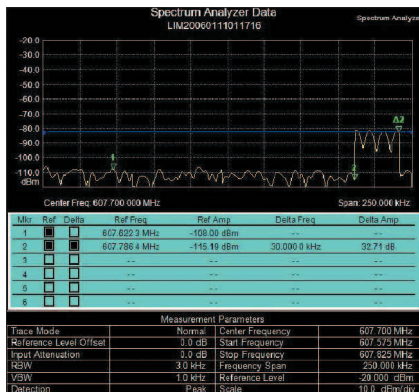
Spectrum Analyzer Data
LIM20060111011716

Spectrum Analyz

-20.0
-30.0
-40.0
-50.0
-60.0
-70.0
-80.0
-90.0
-100.0
-110.0
dBm

1
2
Δ2

Center Freq: 607.700 000 MHz
Span: 250.000 kHz

| Mkr | Ref | Delta | Ref Freq | Ref Amp | Delta Freq | Delta Amp |
|---|---|---|---|---|---|---|
| 1 | ■ | □ | 607.622 3 MHz | -108.00 dBm | -- | -- |
| 2 | ■ | □ | 607.786 4 MHz | -115.19 dBm | 30,000.0 kHz | 32.71 dB |
| 3 | □ | □ | -- | -- | -- | -- |
| 4 | □ | □ | -- | -- | -- | -- |
| 5 | □ | □ | -- | -- | -- | -- |
| 6 | □ | □ | -- | -- | -- | -- |

Measurement Parameters

| | | | |
|---|---|---|---|
| Trace Mode | Normal | Center Frequency | 607.700 MHz |
| Reference Level Offset | 0.0 dB | Start Frequency | 607.575 MHz |
| Input Attenuation | 0.0 dB | Stop Frequency | 607.825 MHz |
| RBW | 3.0 kHz | Frequency Span | 250.000 kHz |
| VBW | 1.0 kHz | Reference Level | -20.000 dBm |
| Detection | Peak | Scale | 10.0 dBm/div |